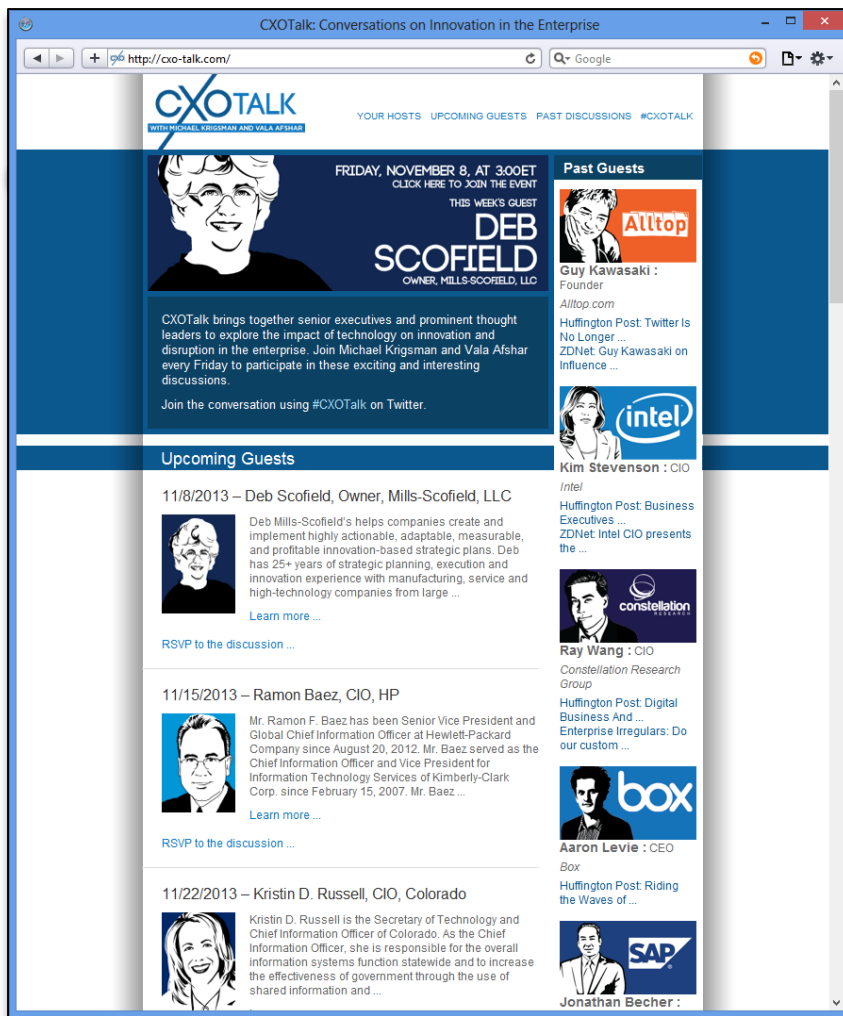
CXOTalk: Conversations on Innovation in the Enterprise

http://cxo-talk.com/

Google

CXOTALK
WITH MICHAEL KRIGSMAN AND VALA AFSHAR

YOUR HOSTS UPCOMING GUESTS PAST DISCUSSIONS #CXOTALK

FRIDAY, NOVEMBER 8, AT 3:00ET
CLICK HERE TO JOIN THE EVENT
THIS WEEK'S GUEST
DEB SCOFIELD
OWNER, MILLS-SCOFIELD, LLC

CXOTalk brings together senior executives and prominent thought leaders to explore the impact of technology on innovation and disruption in the enterprise. Join Michael Krigsman and Vala Afshar every Friday to participate in these exciting and interesting discussions.

Join the conversation using #CXOTalk on Twitter.

Upcoming Guests

11/8/2013 – Deb Scofield, Owner, Mills-Scofield, LLC

Deb Mills-Scofield's helps companies create and implement highly actionable, adaptable, measurable, and profitable innovation-based strategic plans. Deb has 25+ years of strategic planning, execution and innovation experience with manufacturing, service and high-technology companies from large ...

Learn more ...

RSVP to the discussion ...

11/15/2013 – Ramon Baez, CIO, HP

Mr. Ramon F. Baez has been Senior Vice President and Global Chief Information Officer at Hewlett-Packard Company since August 20, 2012. Mr. Baez served as the Chief Information Officer and Vice President for Information Technology Services of Kimberly-Clark Corp. since February 15, 2007. Mr. Baez ...

Learn more ...

RSVP to the discussion ...

11/22/2013 – Kristin D. Russell, CIO, Colorado

Kristin D. Russell is the Secretary of Technology and Chief Information Officer of Colorado. As the Chief Information Officer, she is responsible for the overall information systems function statewide and to increase the effectiveness of government through the use of shared information and ...

Past Guests

Alltop

Guy Kawasaki : Founder
Alltop.com
Huffington Post: Twitter Is No Longer ...
ZDNet: Guy Kawasaki on Influence ...

intel

Kim Stevenson : CIO
Intel
Huffington Post: Business Executives ...
ZDNet: Intel CIO presents the ...

constellation RESEARCH

Ray Wang : CIO
Constellation Research Group
Huffington Post: Digital Business And ...
Enterprise Irregulars: Do our custom ...

box

Aaron Levie : CEO
Box
Huffington Post: Riding the Waves of ...

SAP

Jonathan Becher :